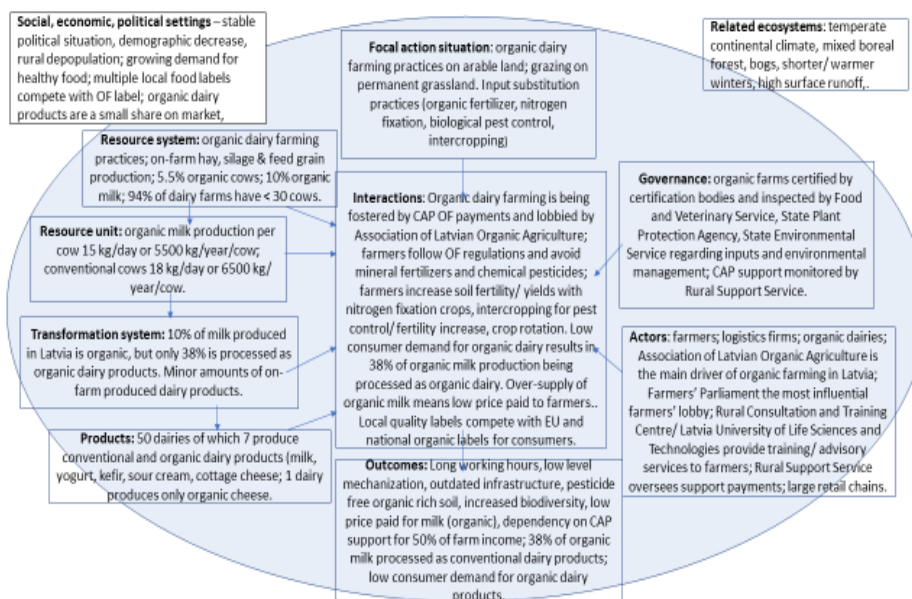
**Social, economic, political settings** – stable political situation, demographic decrease, rural depopulation; growing demand for healthy food; multiple local food labels compete with OF label; organic dairy products are a small share on market,

**Focal action situation**: organic dairy farming practices on arable land; grazing on permanent grassland. Input substitution practices (organic fertilizer, nitrogen fixation, biological pest control, intercropping)

**Related ecosystems**: temperate continental climate, mixed boreal forest, bogs, shorter/ warmer winters, high surface runoff,.

**Resource system:** organic dairy farming practices; on-farm hay, silage & feed grain production; 5.5% organic cows; 10% organic milk; 94% of dairy farms have < 30 cows.

**Resource unit:** organic milk production per cow 15 kg/day or 5500 kg/year/cow; conventional cows 18 kg/day or 6500 kg/ year/cow.

**Interactions**: Organic dairy farming is being fostered by CAP OF payments and lobbied by Association of Latvian Organic Agriculture; farmers follow OF regulations and avoid mineral fertilizers and chemical pesticides; farmers increase soil fertility/ yields with nitrogen fixation crops, intercropping for pest control/ fertility increase, crop rotation. Low consumer demand for organic dairy results in 38% of organic milk production being processed as organic dairy. Over-supply of organic milk means low price paid to farmers.. Local quality labels compete with EU and national organic labels for consumers.

**Governance:** organic farms certified by certification bodies and inspected by Food and Veterinary Service, State Plant Protection Agency, State Environmental Service regarding inputs and environmental management; CAP support monitored by Rural Support Service.

**Transformation system:** 10% of milk produced in Latvia is organic, but only 38% is processed as organic dairy products. Minor amounts of on-farm produced dairy products.

**Actors:** farmers; logistics firms; organic dairies; Association of Latvian Organic Agriculture is the main driver of organic farming in Latvia; Farmers' Parliament the most influential farmers' lobby; Rural Consultation and Training Centre/ Latvia University of Life Sciences and Technologies provide training/ advisory services to farmers; Rural Support Service oversees support payments; large retail chains.

**Products:** 50 dairies of which 7 produce conventional and organic dairy products (milk, yogurt, kefir, sour cream, cottage cheese; 1 dairy produces only organic cheese.

**Outcomes:** Long working hours, low level mechanization, outdated infrastructure, pesticide free organic rich soil, increased biodiversity, low price paid for milk (organic), dependency on CAP support for 50% of farm income; 38% of organic milk processed as conventional dairy products; low consumer demand for organic dairy products.